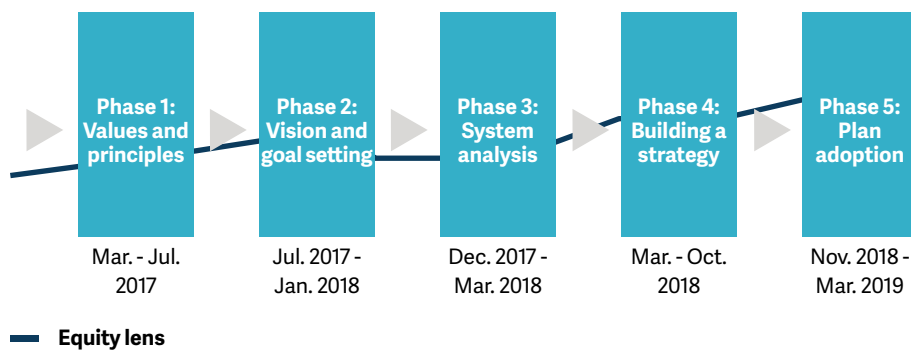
Phase 1: Values and principles

Mar. - Jul. 2017

Phase 2: Vision and goal setting

Jul. 2017 - Jan. 2018

Phase 3: System analysis

Dec. 2017 - Mar. 2018

Phase 4: Building a strategy

Mar. - Oct. 2018

Phase 5: Plan adoption

Nov. 2018 - Mar. 2019

Equity lens